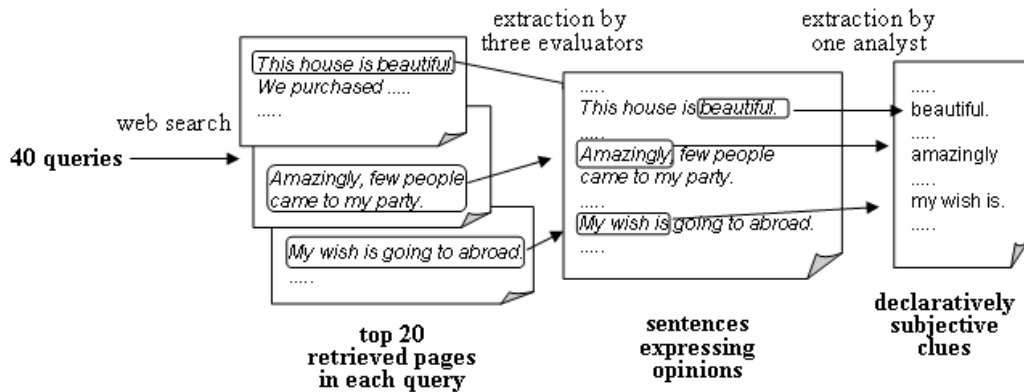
extraction by three evaluators

extraction by one analyst

web search

40 queries

This house is beautiful
We purchased .....
.....

Amazingly, few people came to my party.

My wish is going to abroad.
.....

top 20 retrieved pages in each query

.....
This house is beautiful.
.....
Amazingly, few people came to my party.
.....
My wish is going to abroad.
.....

sentences expressing opinions

.....
beautiful.
.....
amazingly
.....
my wish is.
.....

declaratively subjective clues